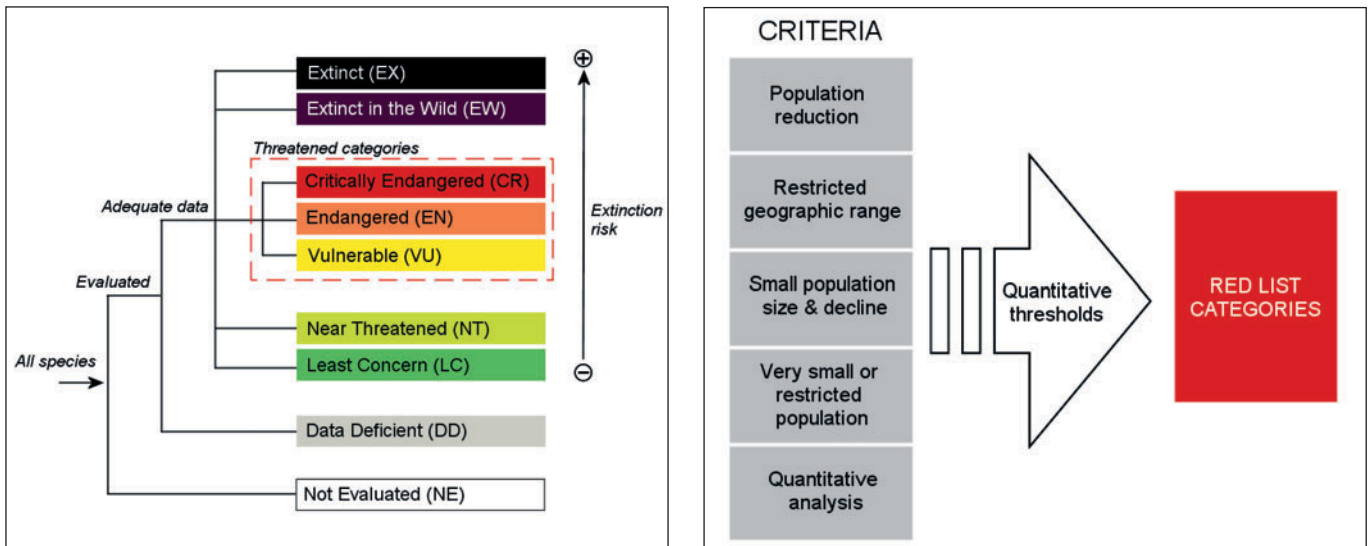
Extinct (EX)
Extinct in the Wild (EW)
Threatened categories
Critically Endangered (CR)
Endangered (EN)
Vulnerable (VU)
Adequate data
Evaluated
All species
Near Threatened (NT)
Least Concern (LC)
Data Deficient (DD)
Not Evaluated (NE)
⊕
Extinction risk
⊖

CRITERIA
Population reduction
Restricted geographic range
Small population size & decline
Very small or restricted population
Quantitative analysis
Quantitative thresholds
RED LIST CATEGORIES